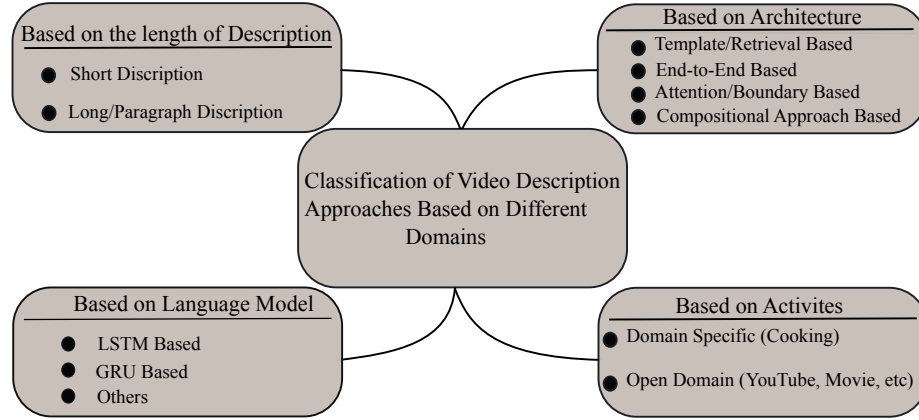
Based on the length of Description

Short Discription

Long/Paragraph Discription

Based on Architecture

Template/Retrieval Based

End-to-End Based

Attention/Boundary Based

Compositional Approach Based

Classification of Video Description Approaches Based on Different Domains

Based on Language Model

LSTM Based

GRU Based

Others

Based on Activites

Domain Specific (Cooking)

Open Domain (YouTube, Movie, etc)